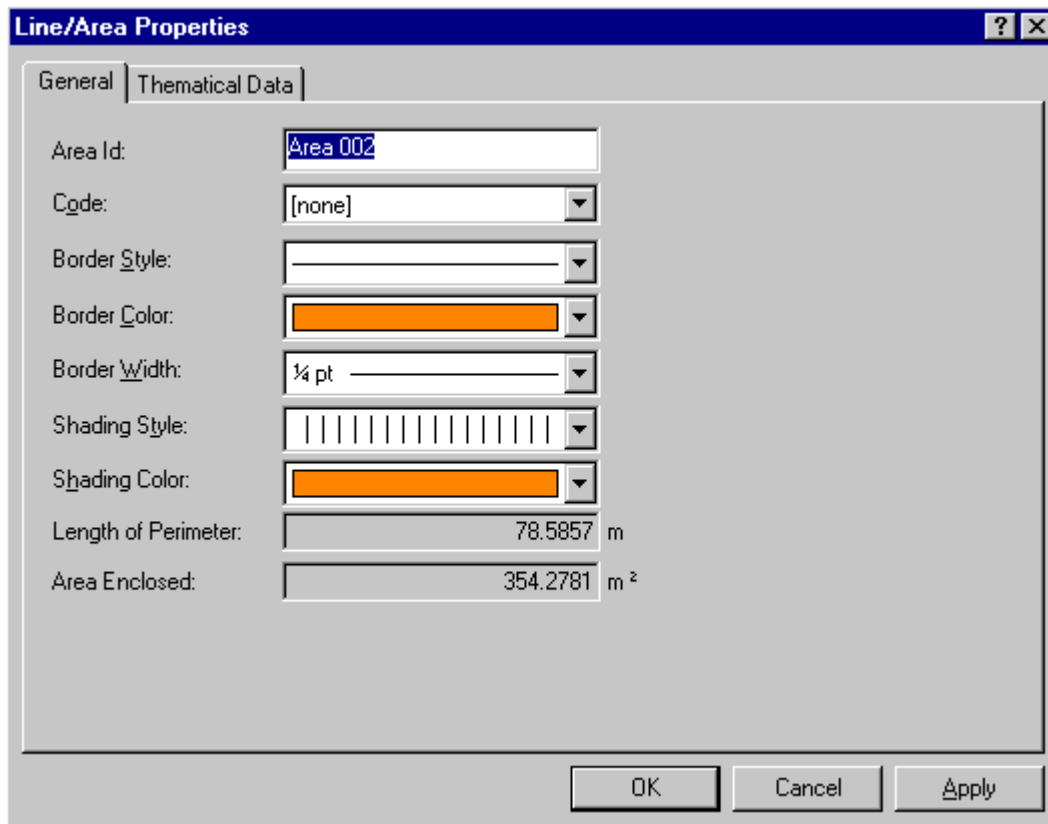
Line/Area Properties

? X

General | Thematical Data

Area Id: Area 002

Code: [none]

Border Style:

Border Color:

Border Width: ¼ pt

Shading Style:

Shading Color:

Length of Perimeter: 78.5857 m

Area Enclosed: 354.2781 m²

OK | Cancel | Apply